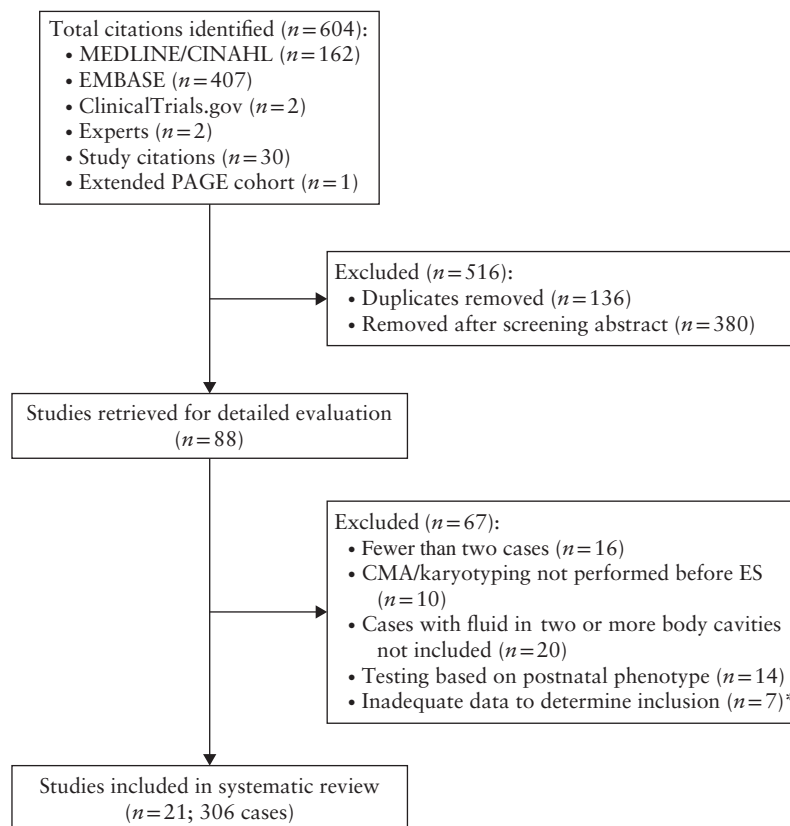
Total citations identified ($n=604$):
• MEDLINE/CINAHL ($n=162$)
• EMBASE ($n=407$)
• ClinicalTrials.gov ($n=2$)
• Experts ($n=2$)
• Study citations ($n=30$)
• Extended PAGE cohort ($n=1$)

Excluded ($n=516$):
• Duplicates removed ($n=136$)
• Removed after screening abstract ($n=380$)

Studies retrieved for detailed evaluation ($n=88$)

Excluded ($n=67$):
• Fewer than two cases ($n=16$)
• CMA/karyotyping not performed before ES ($n=10$)
• Cases with fluid in two or more body cavities not included ($n=20$)
• Testing based on postnatal phenotype ($n=14$)
• Inadequate data to determine inclusion ($n=7$)*

Studies included in systematic review ($n=21$; 306 cases)